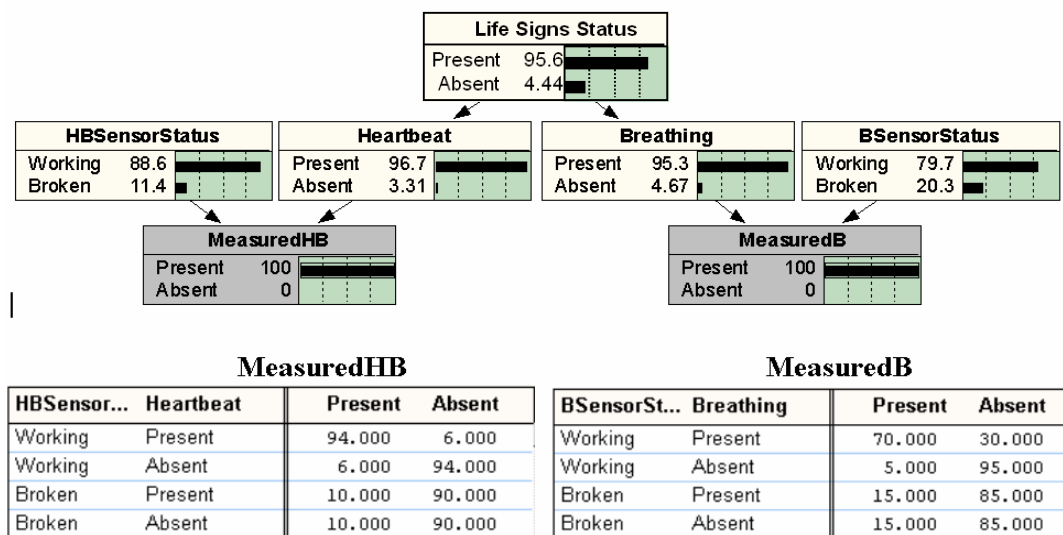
Life Signs Status
Present 95.6
Absent 4.44

HBSensorStatus
Working 88.6
Broken 11.4

Heartbeat
Present 96.7
Absent 3.31

Breathing
Present 95.3
Absent 4.67

BSensorStatus
Working 79.7
Broken 20.3

MeasuredHB
Present 100
Absent 0

MeasuredB
Present 100
Absent 0

MeasuredHB

| HBSensor... | Heartbeat | Present | Absent |
|---|---|---|---|
| Working | Present | 94.000 | 6.000 |
| Working | Absent | 6.000 | 94.000 |
| Broken | Present | 10.000 | 90.000 |
| Broken | Absent | 10.000 | 90.000 |

MeasuredB

| BSensorSt... | Breathing | Present | Absent |
|---|---|---|---|
| Working | Present | 70.000 | 30.000 |
| Working | Absent | 5.000 | 95.000 |
| Broken | Present | 15.000 | 85.000 |
| Broken | Absent | 15.000 | 85.000 |